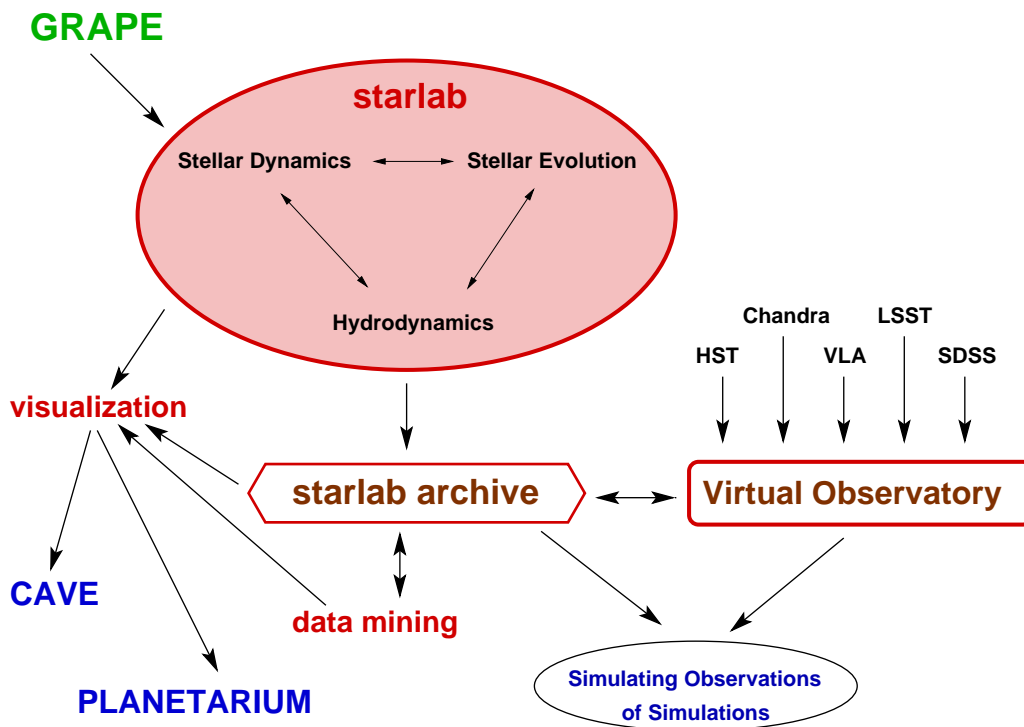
GRAPE

starlab

Stellar Dynamics

Stellar Evolution

Hydrodynamics

Chandra

LSST

HST

VLA

SDSS

visualization

starlab archive

Virtual Observatory

CAVE

data mining

PLANETARIUM

Simulating Observations of Simulations